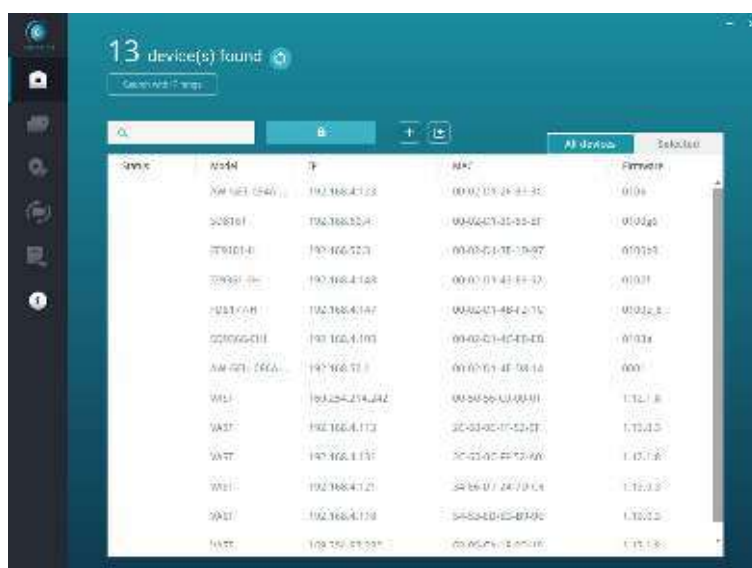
13 device(s) found

Search with IP range

All devices | Selected

| Status | Model | IP | MAC | Firmware |
|---|---|---|---|---|
| | AW-GEL-1940... | 192.168.4.123 | 00-02-D1-26-81-31 | 0104 |
| | SD8161 | 192.168.50.4 | 00-02-D1-30-55-87 | 0100g1 |
| | FE9191-E | 192.168.50.3 | 00-02-D1-3E-19-97 | 0101b5 |
| | FE9381-EH | 192.168.4.148 | 00-02-D1-43-B1-32 | 0102f |
| | FD9171-HT | 192.168.4.147 | 00-02-D1-4B-F2-1C | 0102a_b |
| | CC9160-GH | 192.168.4.193 | 00-02-D1-40-40-E6 | 0103a |
| | AW-GEL-286A... | 192.168.32.1 | 00-02-D1-4F-38-14 | 000 |
| | VAST | 169.254.214.242 | 00-50-56-C0-00-01 | 1.12.1.8 |
| | VAST | 192.168.4.173 | 2C-53-4C-17-52-C1 | 1.10.0.5 |
| | VAST | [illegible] | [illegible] | 1.12.1.8 |
| | VAST | 192.168.4.121 | 34-E6-D7-24-70-C4 | 1.10.0.5 |
| | VAST | 192.168.4.118 | 54-B2-03-03-8F-90 | 1.10.0.5 |
| | VAST | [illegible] | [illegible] | 1.12.1.8 |